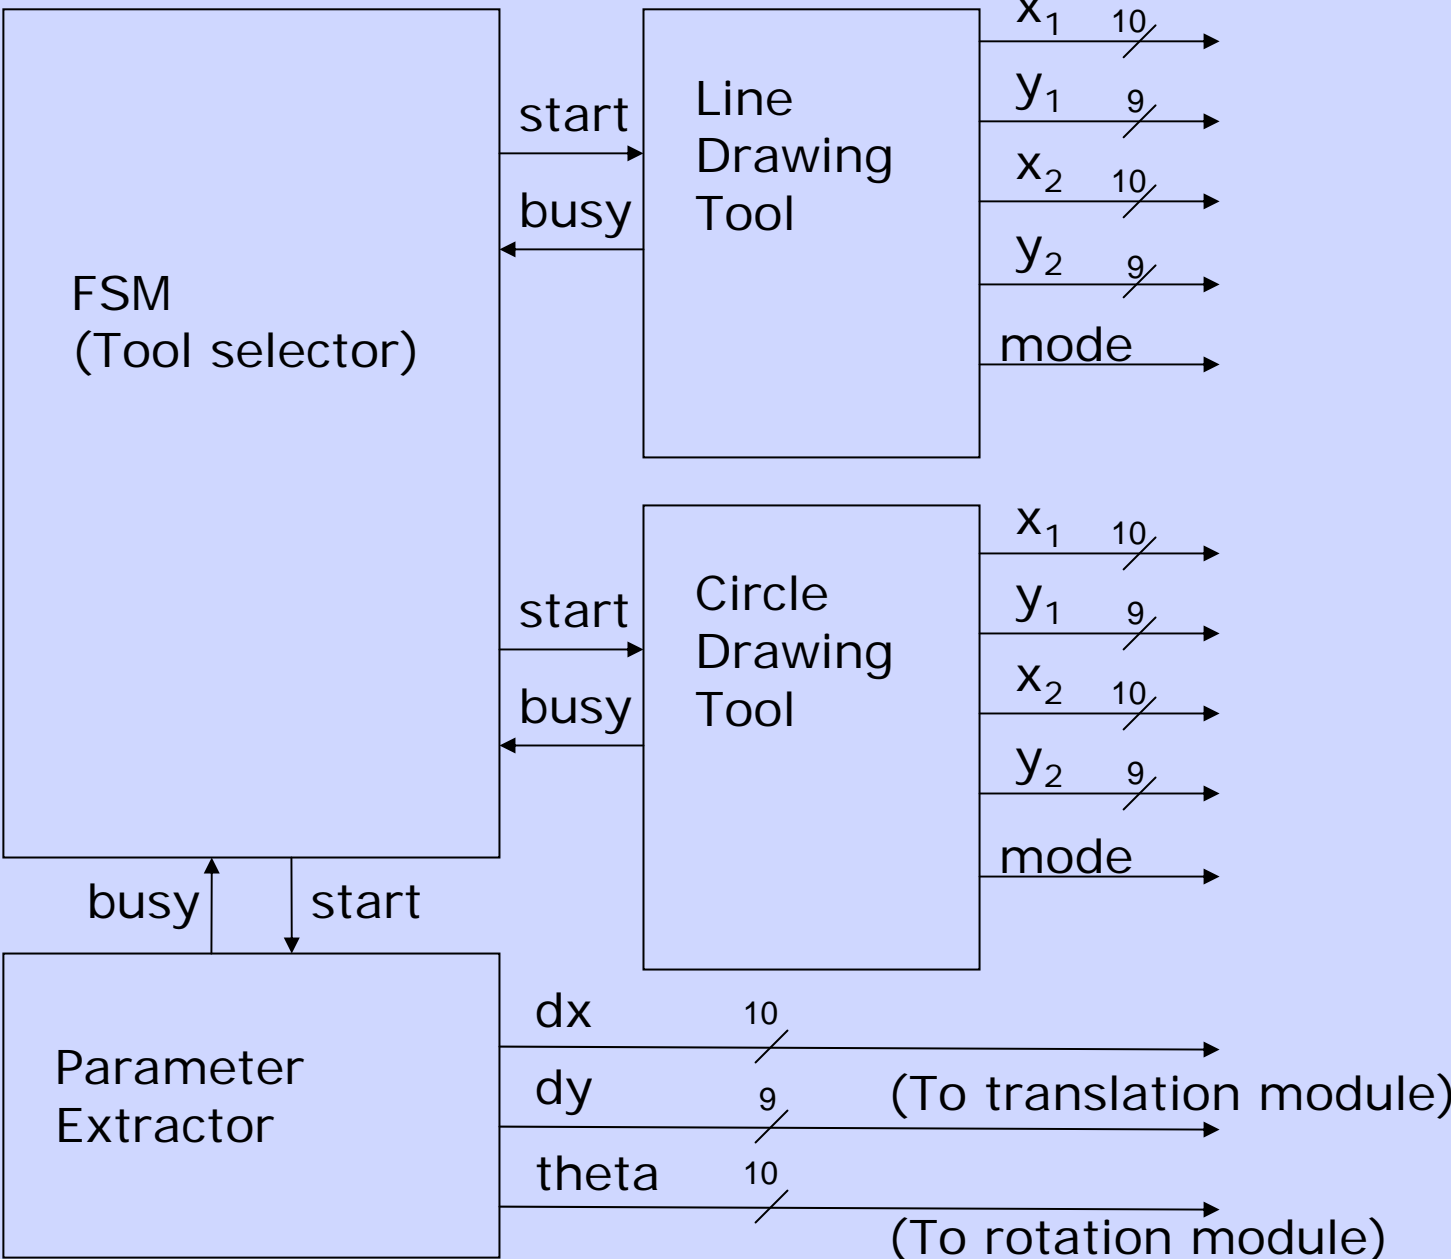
FSM
(Tool selector)

start
busy

Line
Drawing
Tool

$x_1$ 10
$y_1$ 9
$x_2$ 10
$y_2$ 9
mode

start
busy

Circle
Drawing
Tool

$x_1$ 10
$y_1$ 9
$x_2$ 10
$y_2$ 9
mode

busy
start

Parameter
Extractor

dx 10
dy 9
(To translation module)
theta 10
(To rotation module)